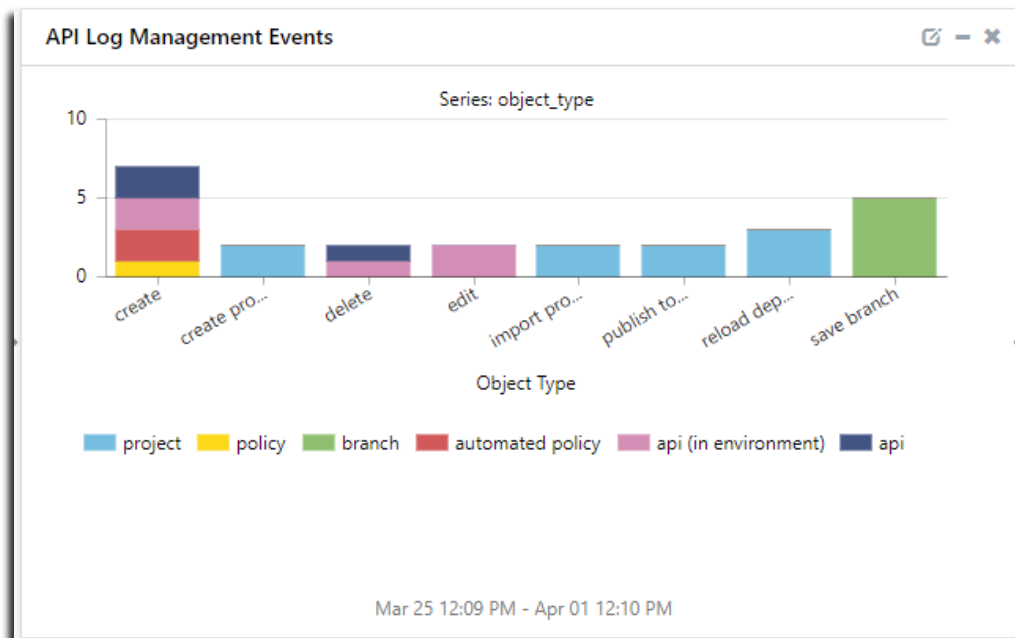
API Log Management Events

Series: object_type

10
5
0

create
create pro...
delete
edit
import pro...
publish to...
reload dep...
save branch

Object Type

project
policy
branch
automated policy
api (in environment)
api

Mar 25 12:09 PM - Apr 01 12:10 PM